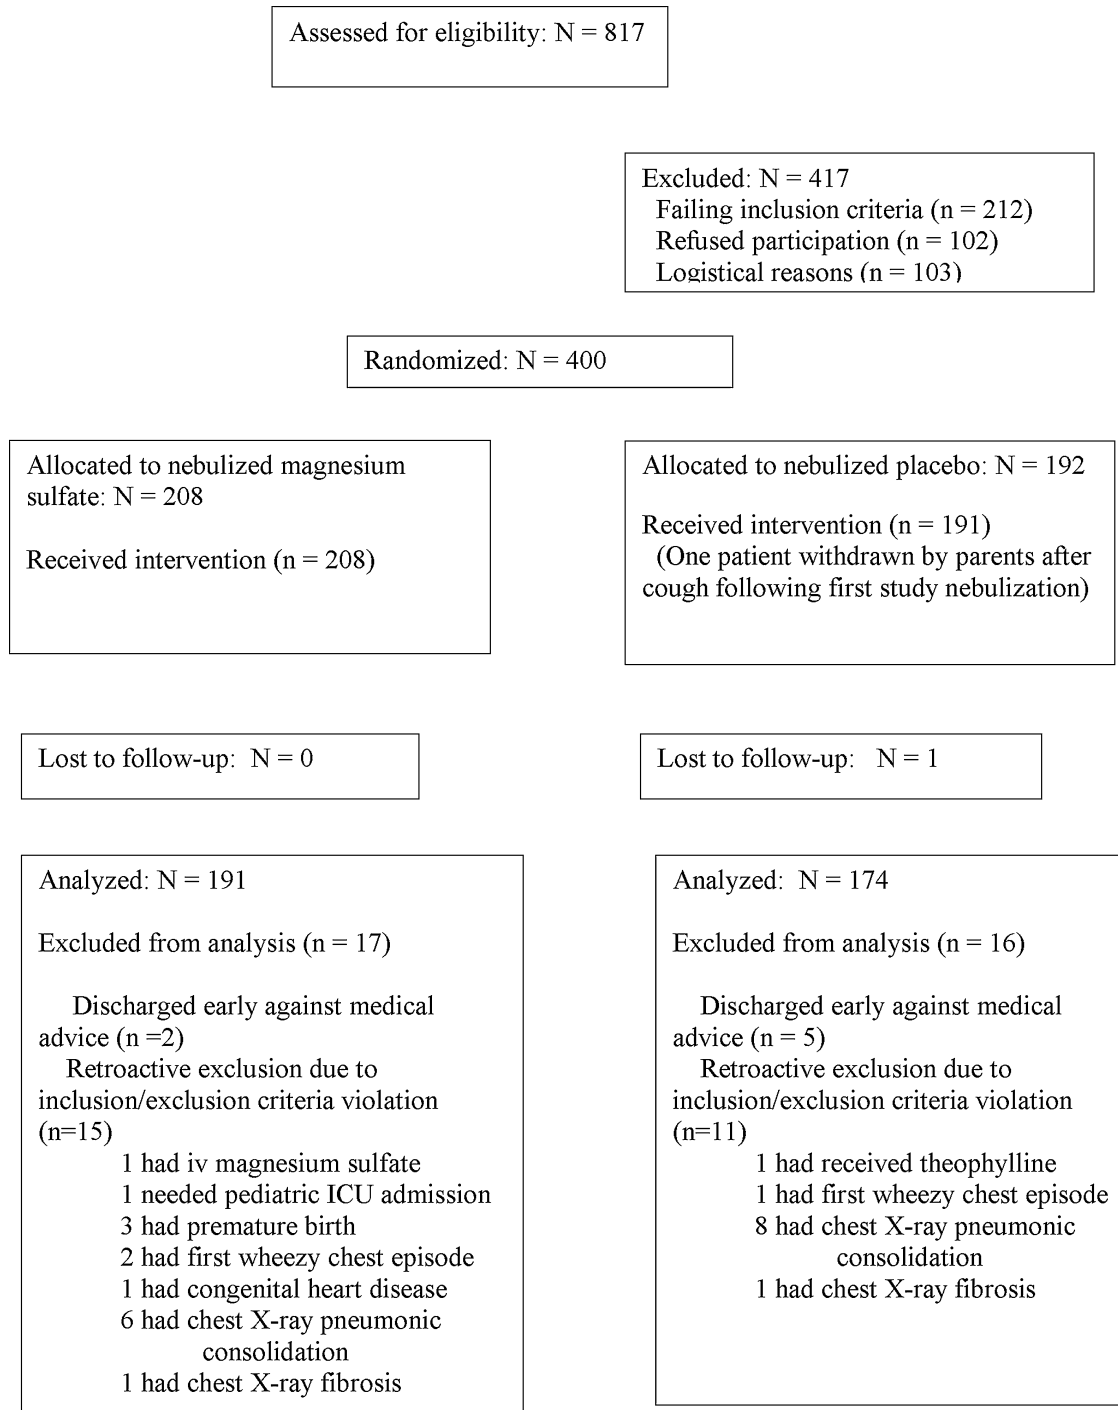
Assessed for eligibility: N = 817

Excluded: N = 417
Failing inclusion criteria (n = 212)
Refused participation (n = 102)
Logistical reasons (n = 103)

Randomized: N = 400

Allocated to nebulized magnesium sulfate: N = 208

Received intervention (n = 208)

Allocated to nebulized placebo: N = 192

Received intervention (n = 191)
(One patient withdrawn by parents after cough following first study nebulization)

Lost to follow-up: N = 0

Lost to follow-up: N = 1

Analyzed: N = 191

Excluded from analysis (n = 17)

Discharged early against medical advice (n =2)
Retroactive exclusion due to inclusion/exclusion criteria violation (n=15)
1 had iv magnesium sulfate
1 needed pediatric ICU admission
3 had premature birth
2 had first wheezy chest episode
1 had congenital heart disease
6 had chest X-ray pneumonic consolidation
1 had chest X-ray fibrosis

Analyzed: N = 174

Excluded from analysis (n = 16)

Discharged early against medical advice (n = 5)
Retroactive exclusion due to inclusion/exclusion criteria violation (n=11)
1 had received theophylline
1 had first wheezy chest episode
8 had chest X-ray pneumonic consolidation
1 had chest X-ray fibrosis